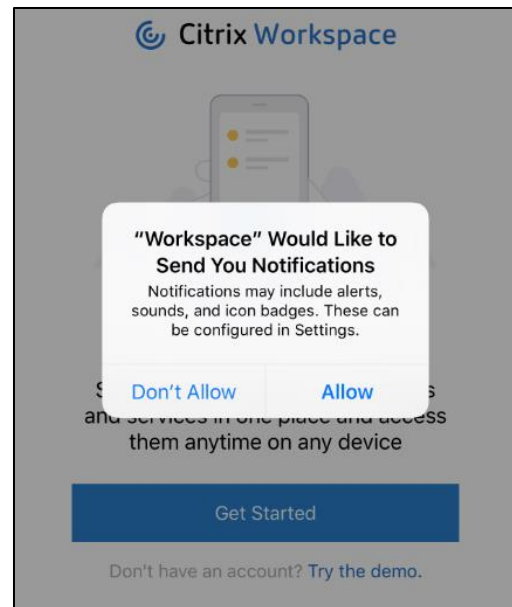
Citrix Workspace

"Workspace" Would Like to Send You Notifications
Notifications may include alerts, sounds, and icon badges. These can be configured in Settings.

Don't Allow
Allow

S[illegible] s and services in one place and access them anytime on any device

Get Started

Don't have an account? Try the demo.